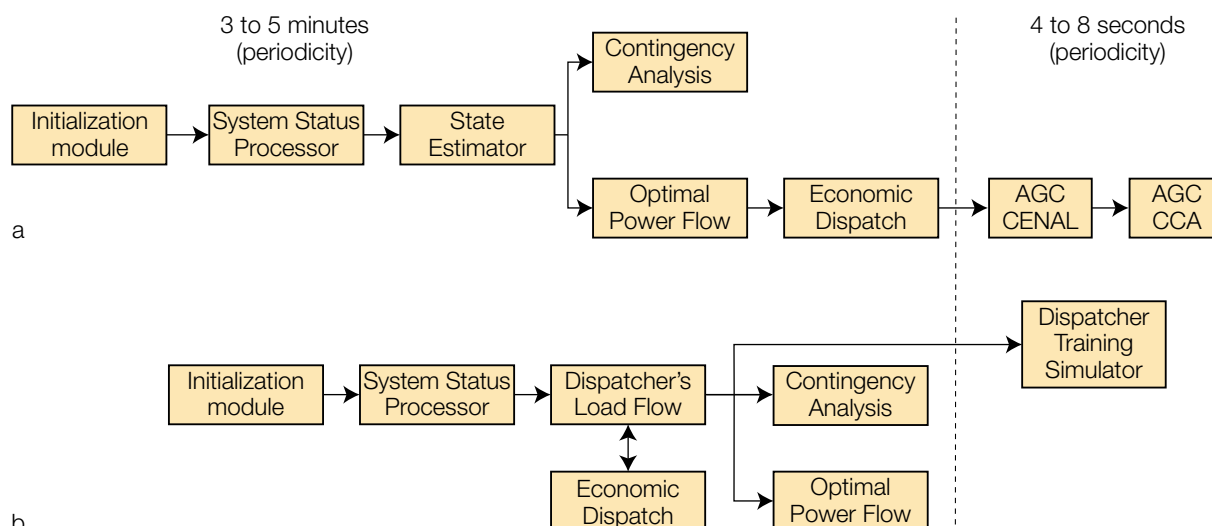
3 to 5 minutes
(periodicity)

4 to 8 seconds
(periodicity)

Contingency Analysis

Initialization module

System Status Processor

State Estimator

Optimal Power Flow

Economic Dispatch

AGC CENAL

AGC CCA

a

Dispatcher Training Simulator

Initialization module

System Status Processor

Dispatcher's Load Flow

Contingency Analysis

Economic Dispatch

Optimal Power Flow

b